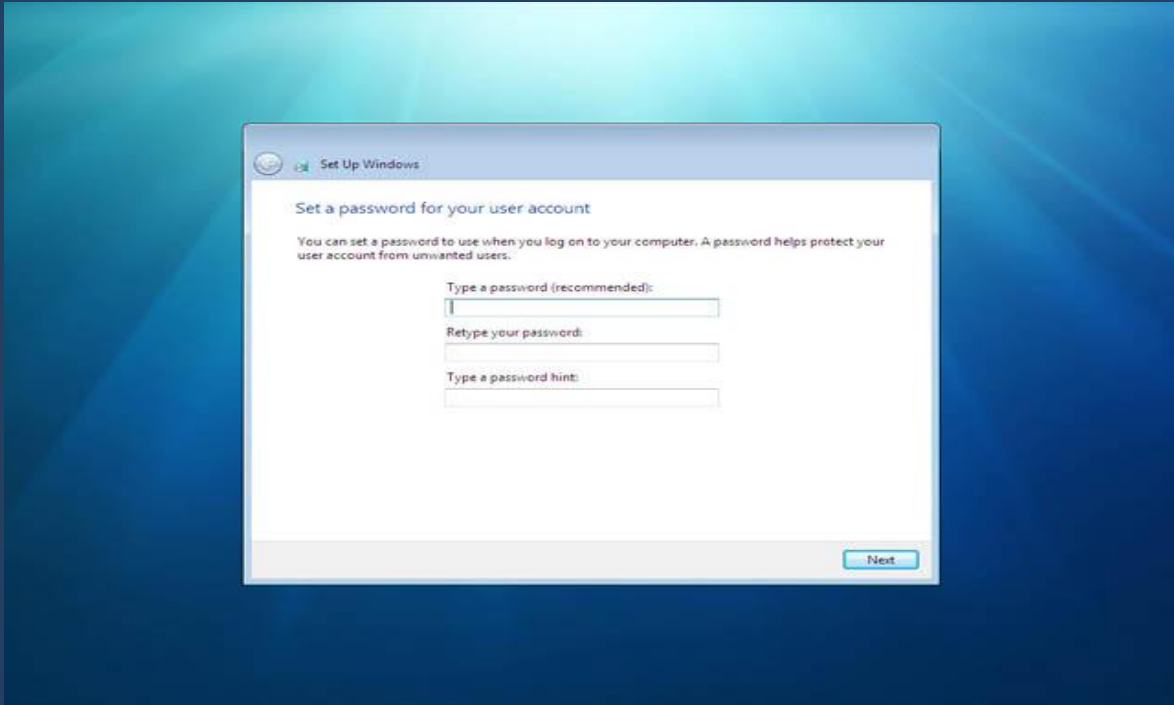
Set Up Windows

Set a password for your user account

You can set a password to use when you log on to your computer. A password helps protect your user account from unwanted users.

Type a password (recommended):

Retype your password:

Type a password hint:

Next